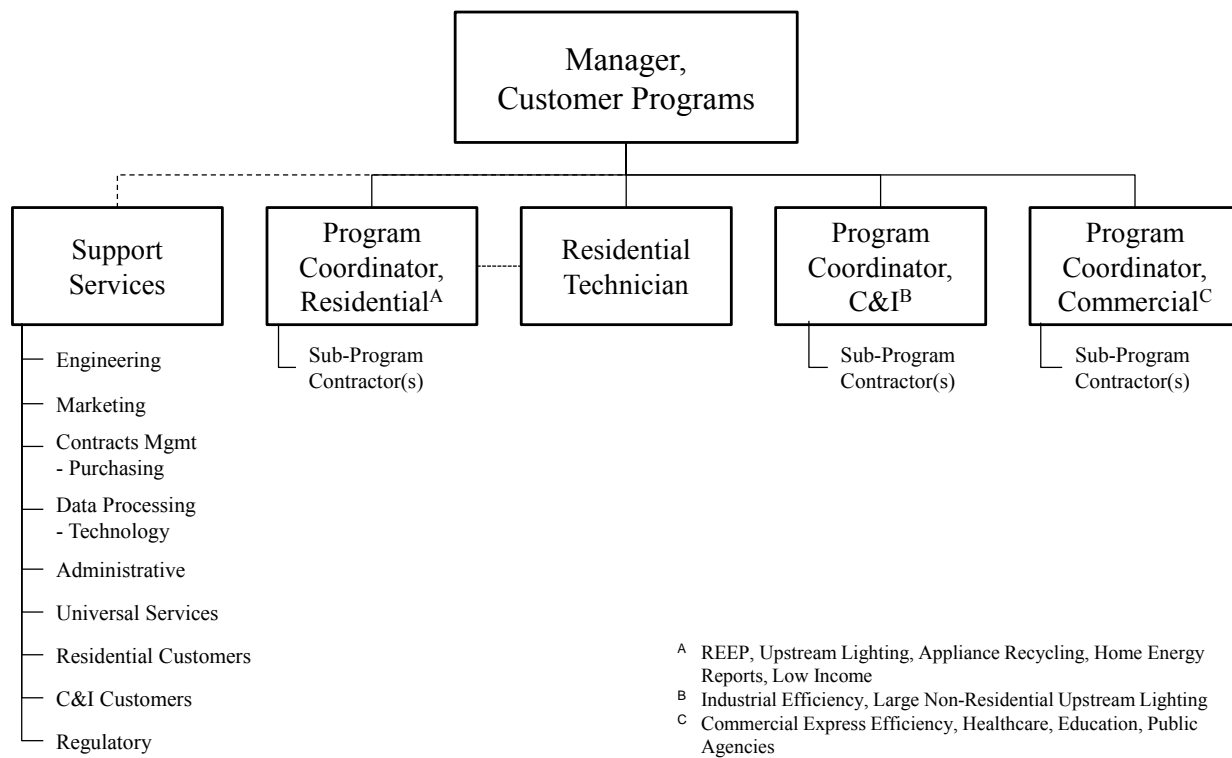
Manager, Customer Programs

Support Services

Engineering

Marketing

Contracts Mgmt - Purchasing

Data Processing - Technology

Administrative

Universal Services

Residential Customers

C&I Customers

Regulatory

Program Coordinator, Residential$^{A}$

Sub-Program Contractor(s)

Residential Technician

Program Coordinator, C&I$^{B}$

Sub-Program Contractor(s)

Program Coordinator, Commercial$^{C}$

Sub-Program Contractor(s)

$^{A}$ REEP, Upstream Lighting, Appliance Recycling, Home Energy Reports, Low Income

$^{B}$ Industrial Efficiency, Large Non-Residential Upstream Lighting

$^{C}$ Commercial Express Efficiency, Healthcare, Education, Public Agencies